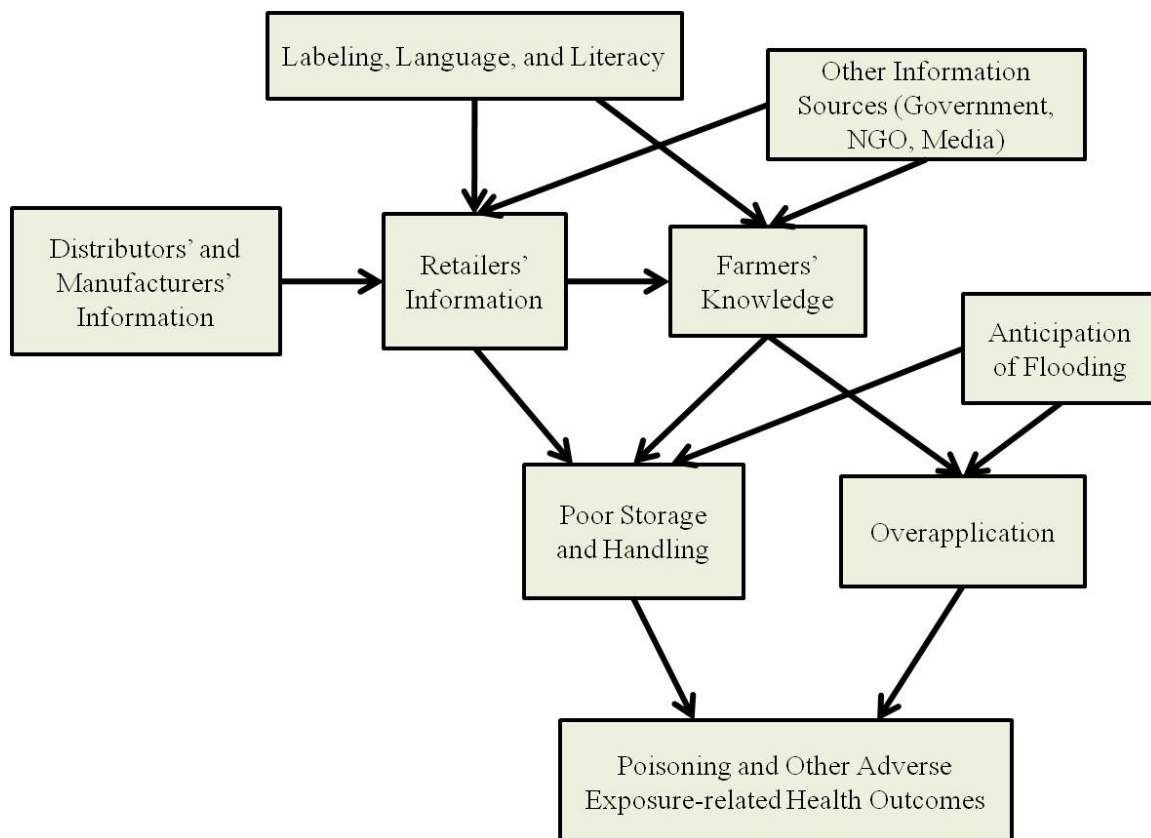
Labeling, Language, and Literacy

Other Information Sources (Government, NGO, Media)

Distributors' and Manufacturers' Information

Retailers' Information

Farmers' Knowledge

Anticipation of Flooding

Poor Storage and Handling

Overapplication

Poisoning and Other Adverse Exposure-related Health Outcomes